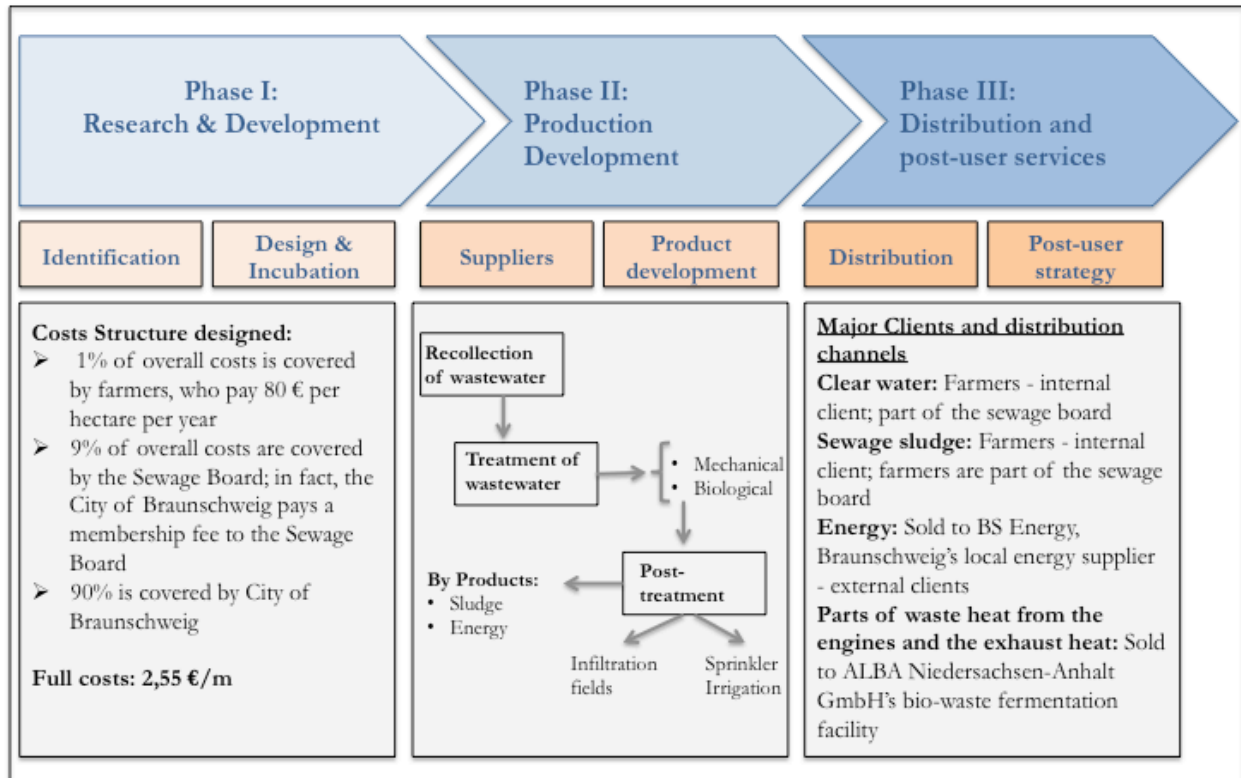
Phase I:
Research & Development

Phase II:
Production
Development

Phase III:
Distribution and
post-user services

Identification

Design & Incubation

Suppliers

Product development

Distribution

Post-user strategy

Costs Structure designed:
➢ 1% of overall costs is covered by farmers, who pay 80 € per hectare per year
➢ 9% of overall costs are covered by the Sewage Board; in fact, the City of Braunschweig pays a membership fee to the Sewage Board
➢ 90% is covered by City of Braunschweig

Full costs: 2,55 €/m

Recollection of wastewater

Treatment of wastewater

• Mechanical
• Biological

Post-treatment

By Products:
• Sludge
• Energy

Infiltration fields

Sprinkler Irrigation

Major Clients and distribution channels
Clear water: Farmers - internal client; part of the sewage board
Sewage sludge: Farmers - internal client; farmers are part of the sewage board
Energy: Sold to BS Energy, Braunschweig's local energy supplier - external clients
Parts of waste heat from the engines and the exhaust heat: Sold to ALBA Niedersachsen-Anhalt GmbH's bio-waste fermentation facility